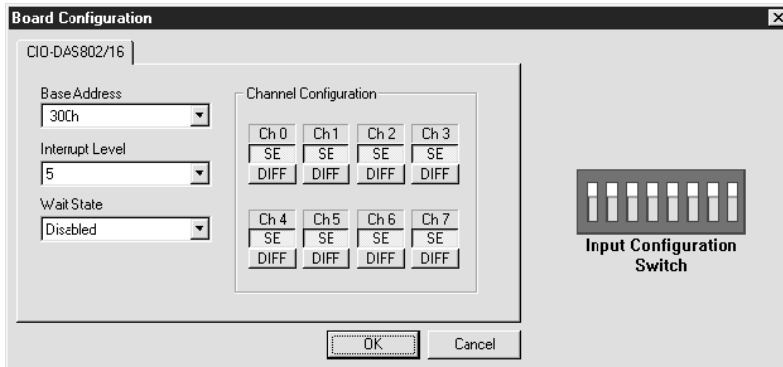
Board Configuration

CIO-DAS802/16

Base Address
300h

Interrupt Level
5

Wait State
Disabled

Channel Configuration

Ch 0
SE
DIFF

Ch 1
SE
DIFF

Ch 2
SE
DIFF

Ch 3
SE
DIFF

Ch 4
SE
DIFF

Ch 5
SE
DIFF

Ch 6
SE
DIFF

Ch 7
SE
DIFF

Input Configuration Switch

OK

Cancel